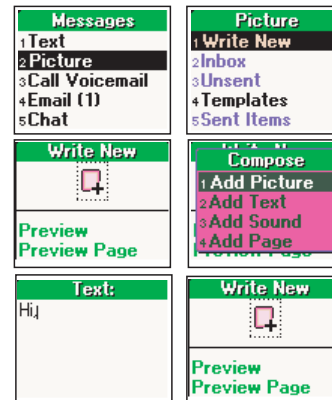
Messages
1 Text
2 Picture
3 Call Voicemail
4 Email (1)
5 Chat

Picture
1 Write New
2 Inbox
3 Unsent
4 Templates
5 Sent Items

Write New
Preview
Preview Page

Compose
1 Add Picture
2 Add Text
3 Add Sound
4 Add Page

Text:
Hi,

Write New
Preview
Preview Page